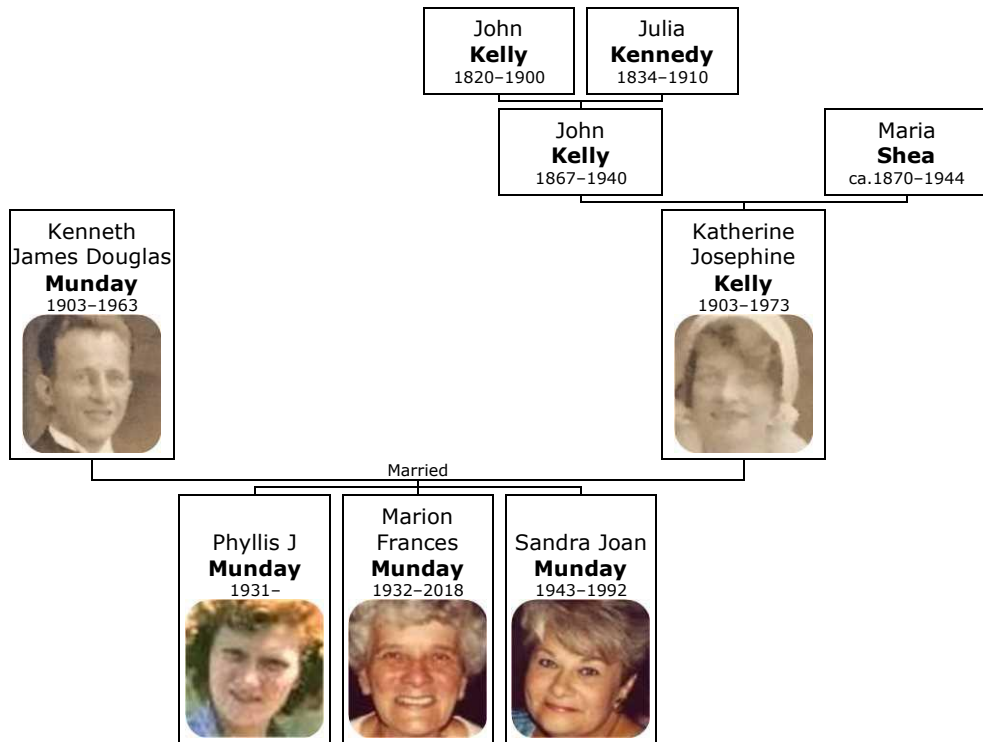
John
**Kelly**
1820–1900

Julia
**Kennedy**
1834–1910

John
**Kelly**
1867–1940

Maria
**Shea**
ca.1870–1944

Kenneth James Douglas
**Munday**
1903–1963

Katherine Josephine
**Kelly**
1903–1973

Married

Phyllis J
**Munday**
1931–

Marion Frances
**Munday**
1932–2018

Sandra Joan
**Munday**
1943–1992